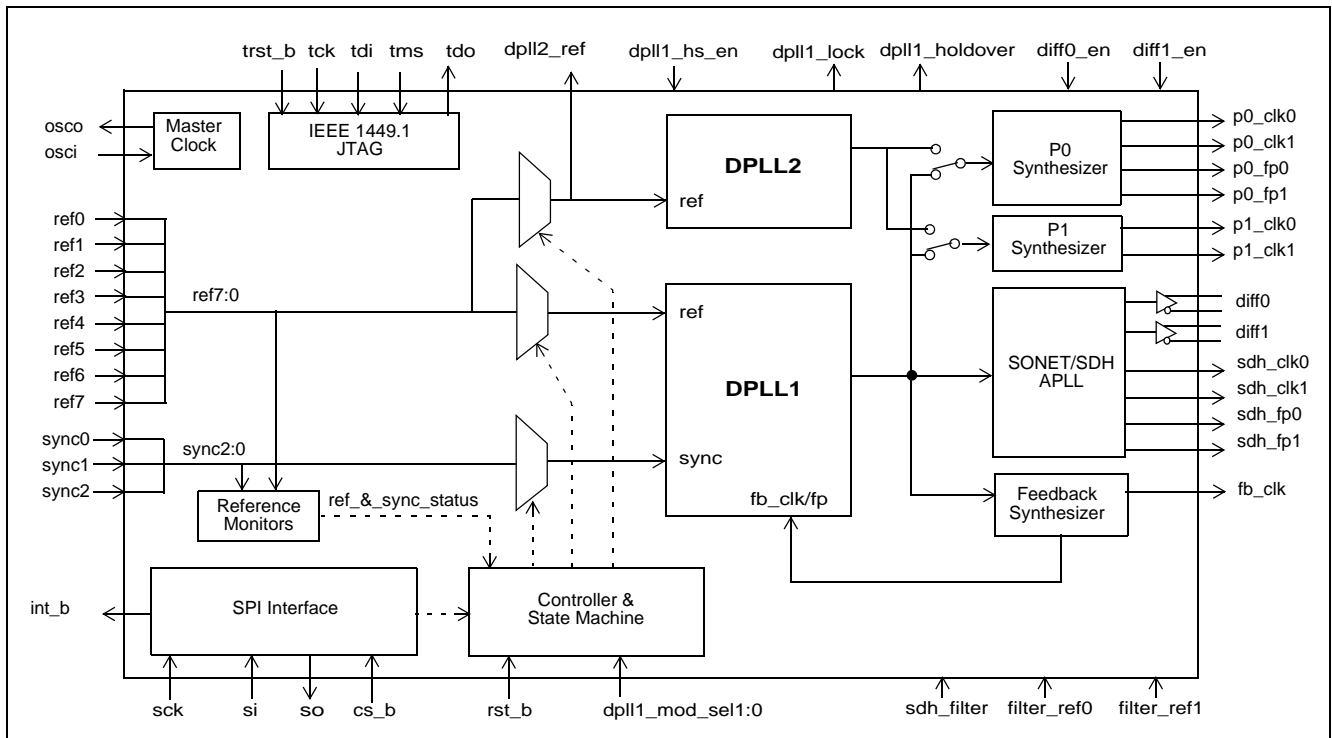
trst_b tck tdi tms tdo dpll2_ref dpll1_hs_en dpll1_lock dpll1_holdover diff0_en diff1_en

osco
osci
Master Clock
IEEE 1449.1 JTAG

DPLL2
ref

P0 Synthesizer
p0_clk0
p0_clk1
p0_fp0
p0_fp1

P1 Synthesizer
p1_clk0
p1_clk1

ref0
ref1
ref2
ref3
ref4
ref5
ref6
ref7
ref7:0

ref
DPLL1
sync
fb_clk/fp

SONET/SDH APLL
diff0
diff1
sdh_clk0
sdh_clk1
sdh_fp0
sdh_fp1

sync0
sync1
sync2
sync2:0

Reference Monitors
ref_&_sync_status

Feedback Synthesizer
fb_clk

int_b
SPI Interface
Controller & State Machine

sck si so cs_b rst_b dpll1_mod_sel1:0 sdh_filter filter_ref0 filter_ref1